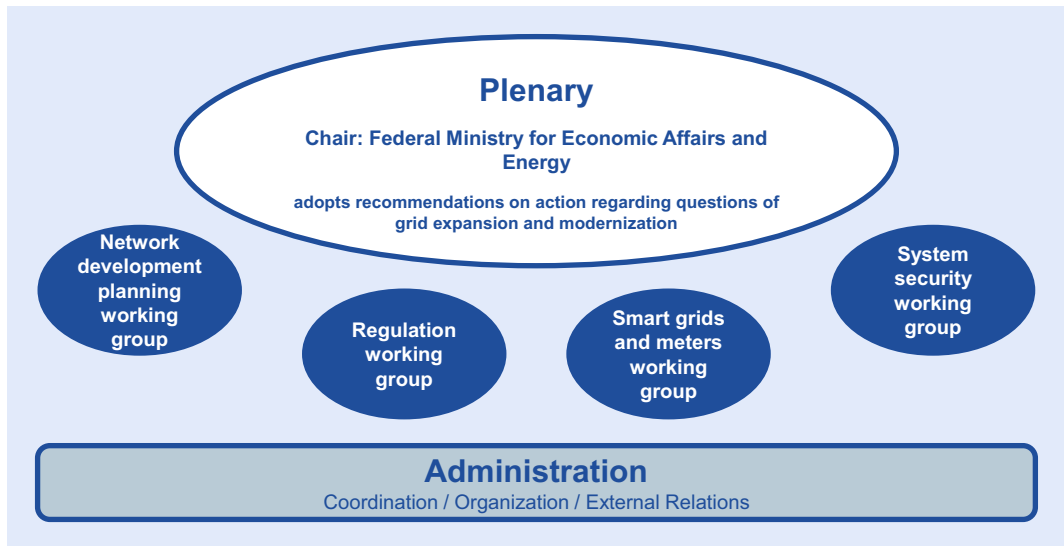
Plenary

Chair: Federal Ministry for Economic Affairs and Energy

adopts recommendations on action regarding questions of grid expansion and modernization

Network development planning working group

Regulation working group

Smart grids and meters working group

System security working group

Administration

Coordination / Organization / External Relations